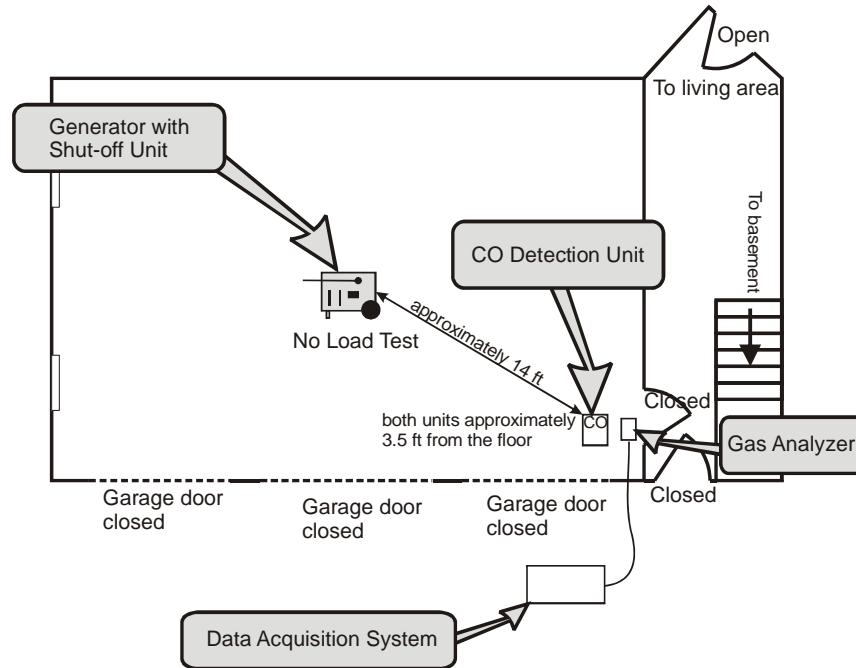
Open

To living area

Generator with Shut-off Unit

To basement

CO Detection Unit

approximately 14 ft

No Load Test

Closed

both units approximately 3.5 ft from the floor

CO

Gas Analyzer

Closed

Garage door closed

Garage door closed

Garage door closed

Data Acquisition System